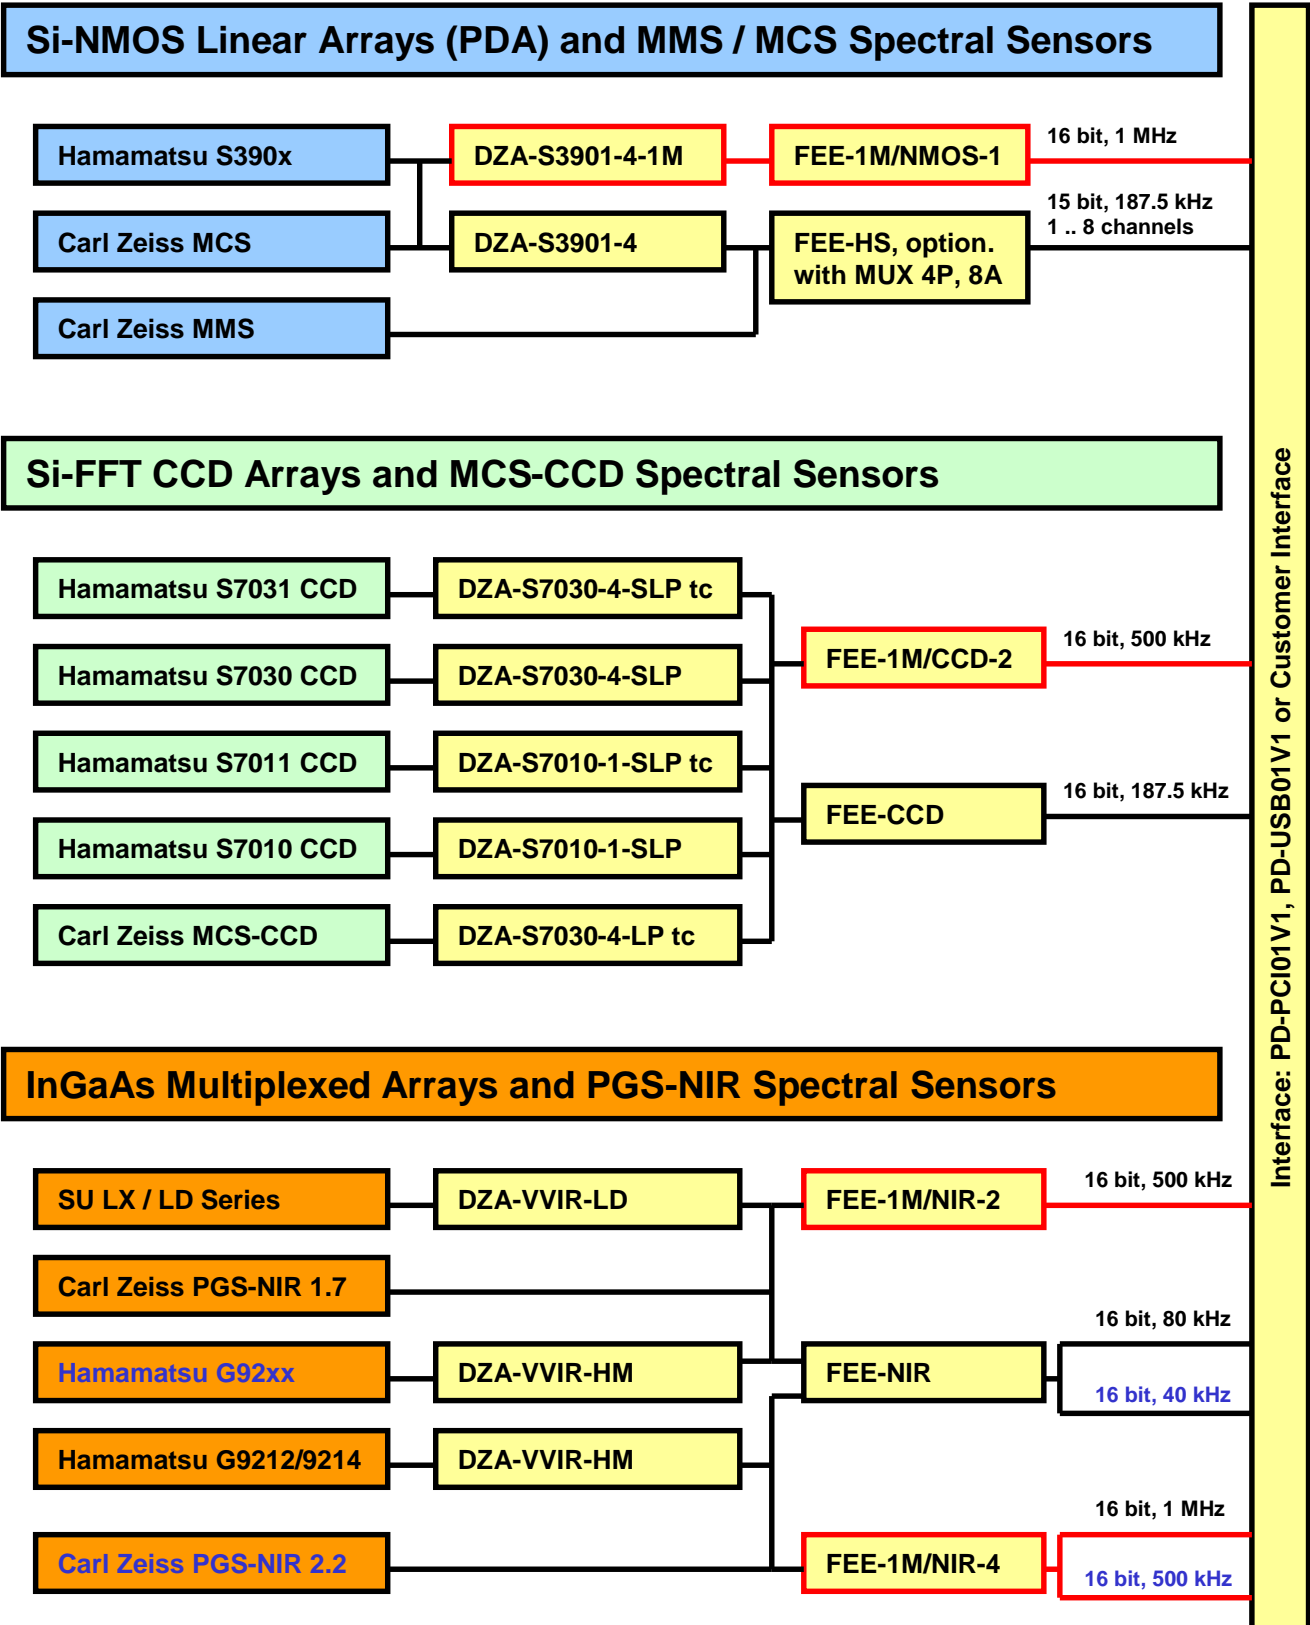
Si-NMOS Linear Arrays (PDA) and MMS / MCS Spectral Sensors

Hamamatsu S390x

DZA-S3901-4-1M

FEE-1M/NMOS-1

16 bit, 1 MHz

Carl Zeiss MCS

DZA-S3901-4

FEE-HS, option. with MUX 4P, 8A

15 bit, 187.5 kHz
1 .. 8 channels

Carl Zeiss MMS

Si-FFT CCD Arrays and MCS-CCD Spectral Sensors

Hamamatsu S7031 CCD

DZA-S7030-4-SLP tc

Hamamatsu S7030 CCD

DZA-S7030-4-SLP

FEE-1M/CCD-2

16 bit, 500 kHz

Hamamatsu S7011 CCD

DZA-S7010-1-SLP tc

Hamamatsu S7010 CCD

DZA-S7010-1-SLP

FEE-CCD

16 bit, 187.5 kHz

Carl Zeiss MCS-CCD

DZA-S7030-4-LP tc

InGaAs Multiplexed Arrays and PGS-NIR Spectral Sensors

SU LX / LD Series

DZA-VVIR-LD

FEE-1M/NIR-2

16 bit, 500 kHz

Carl Zeiss PGS-NIR 1.7

16 bit, 80 kHz

Hamamatsu G92xx

DZA-VVIR-HM

FEE-NIR

16 bit, 40 kHz

Hamamatsu G9212/9214

DZA-VVIR-HM

16 bit, 1 MHz

Carl Zeiss PGS-NIR 2.2

FEE-1M/NIR-4

16 bit, 500 kHz

Interface: PD-PCI01V1, PD-USB01V1 or Customer Interface